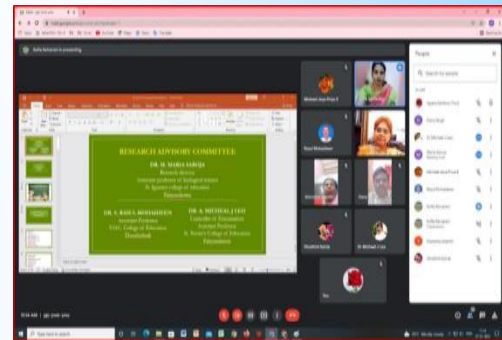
RESEARCH ADVISORY COMMITTEE

DR. M. MARIA SAROJA
Research director
Assistant professor in biological science
St. Ignatius college of education
Palayamkottai

DR. S. RAJA MOHAMMED
Assistant Professor
V.O.C. College of Education
Thoothukudi

DR. A. MICHEAL J LEO
Controller of Examinations
Assistant Professor
St. Xavier's College of Education
Palayamkottai

People

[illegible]